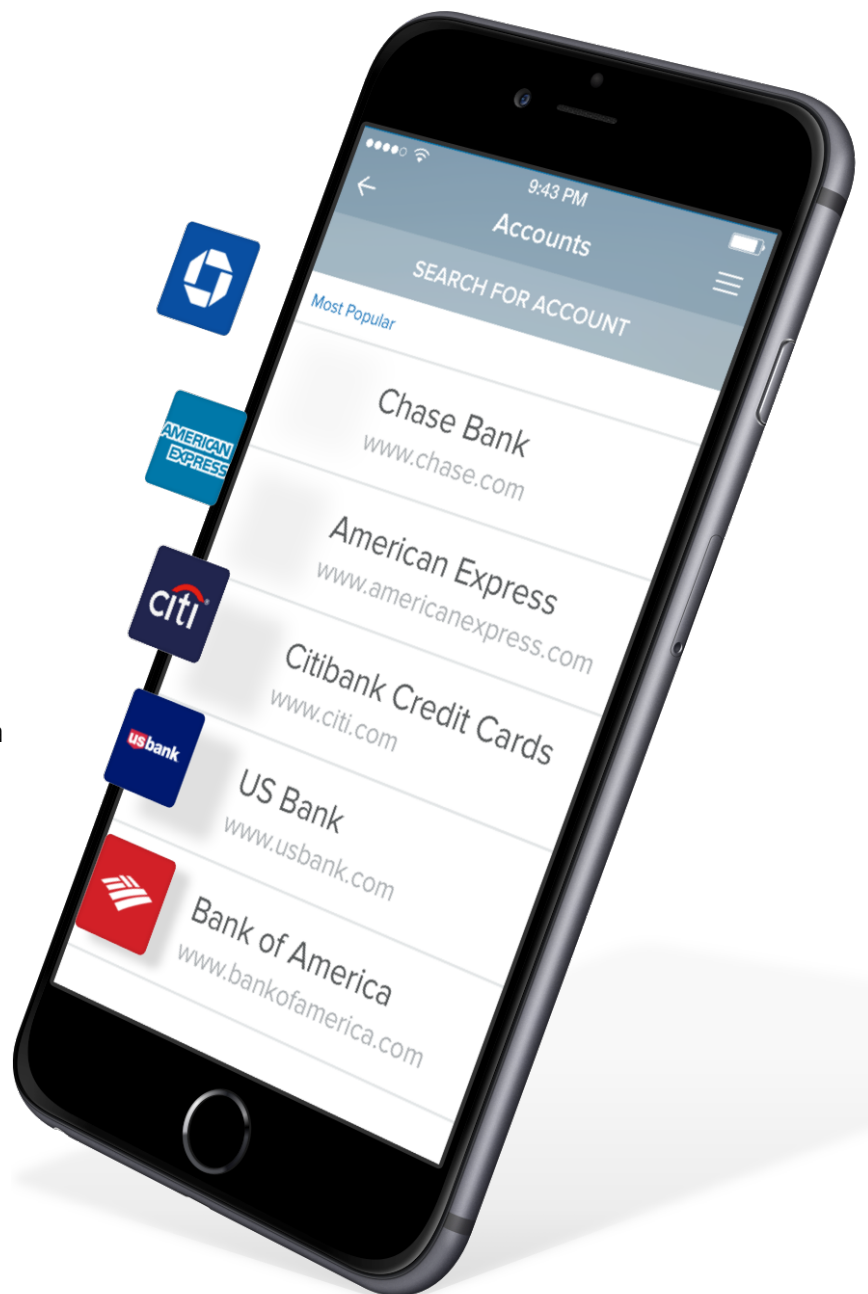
9:43 PM
Accounts
SEARCH FOR ACCOUNT
Most Popular
AMERICAN EXPRESS
citi
usbank
Chase Bank
www.chase.com
American Express
www.americanexpress.com
Citibank Credit Cards
www.citi.com
US Bank
www.usbank.com
Bank of America
www.bankofamerica.com